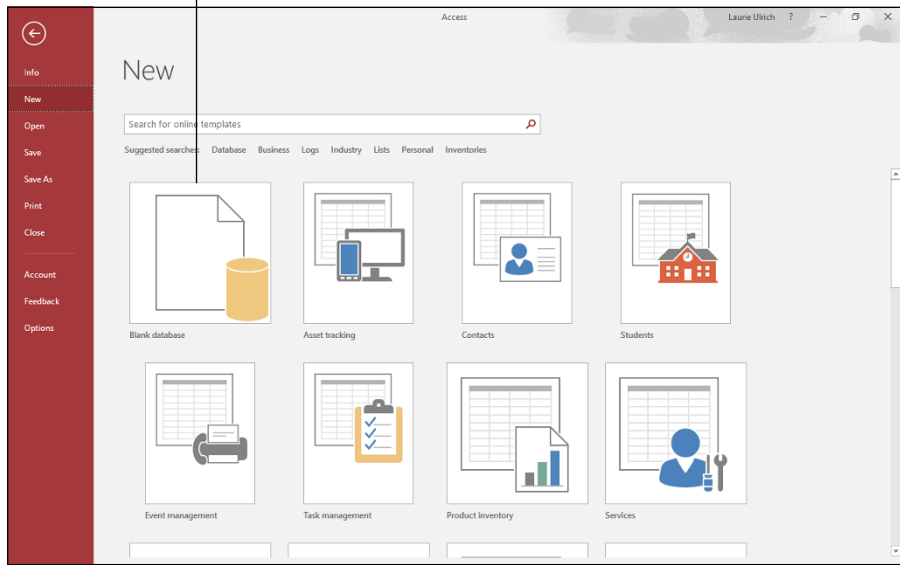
Access

Laurie Ulrich ? – ❐ ✕

Info
New
Open
Save
Save As
Print
Close
Account
Feedback
Options

New

Search for online templates

Suggested searches: Database Business Logs Industry Lists Personal Inventories

Blank database
Asset tracking
Contacts
Students
Event management
Task management
Product inventory
Services